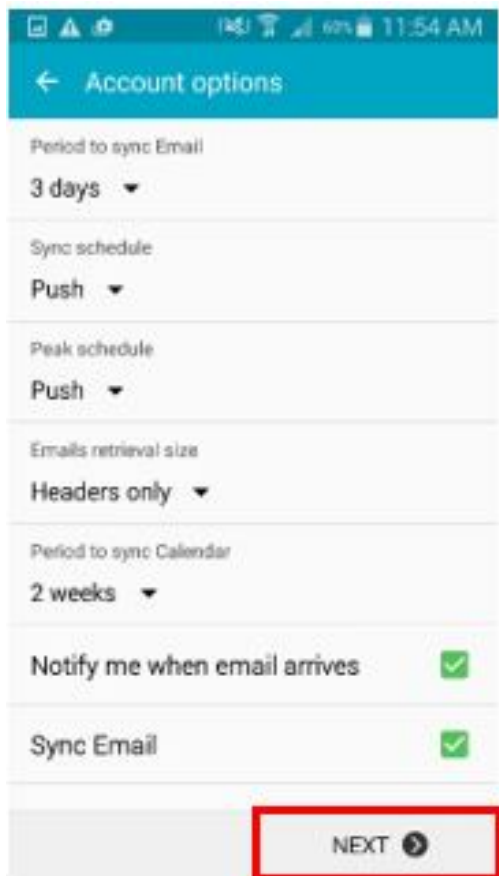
69% 11:54 AM

Account options

Period to sync Email

3 days

Sync schedule

Push

Peak schedule

Push

Emails retrieval size

Headers only

Period to sync Calendar

2 weeks

Notify me when email arrives

Sync Email

NEXT